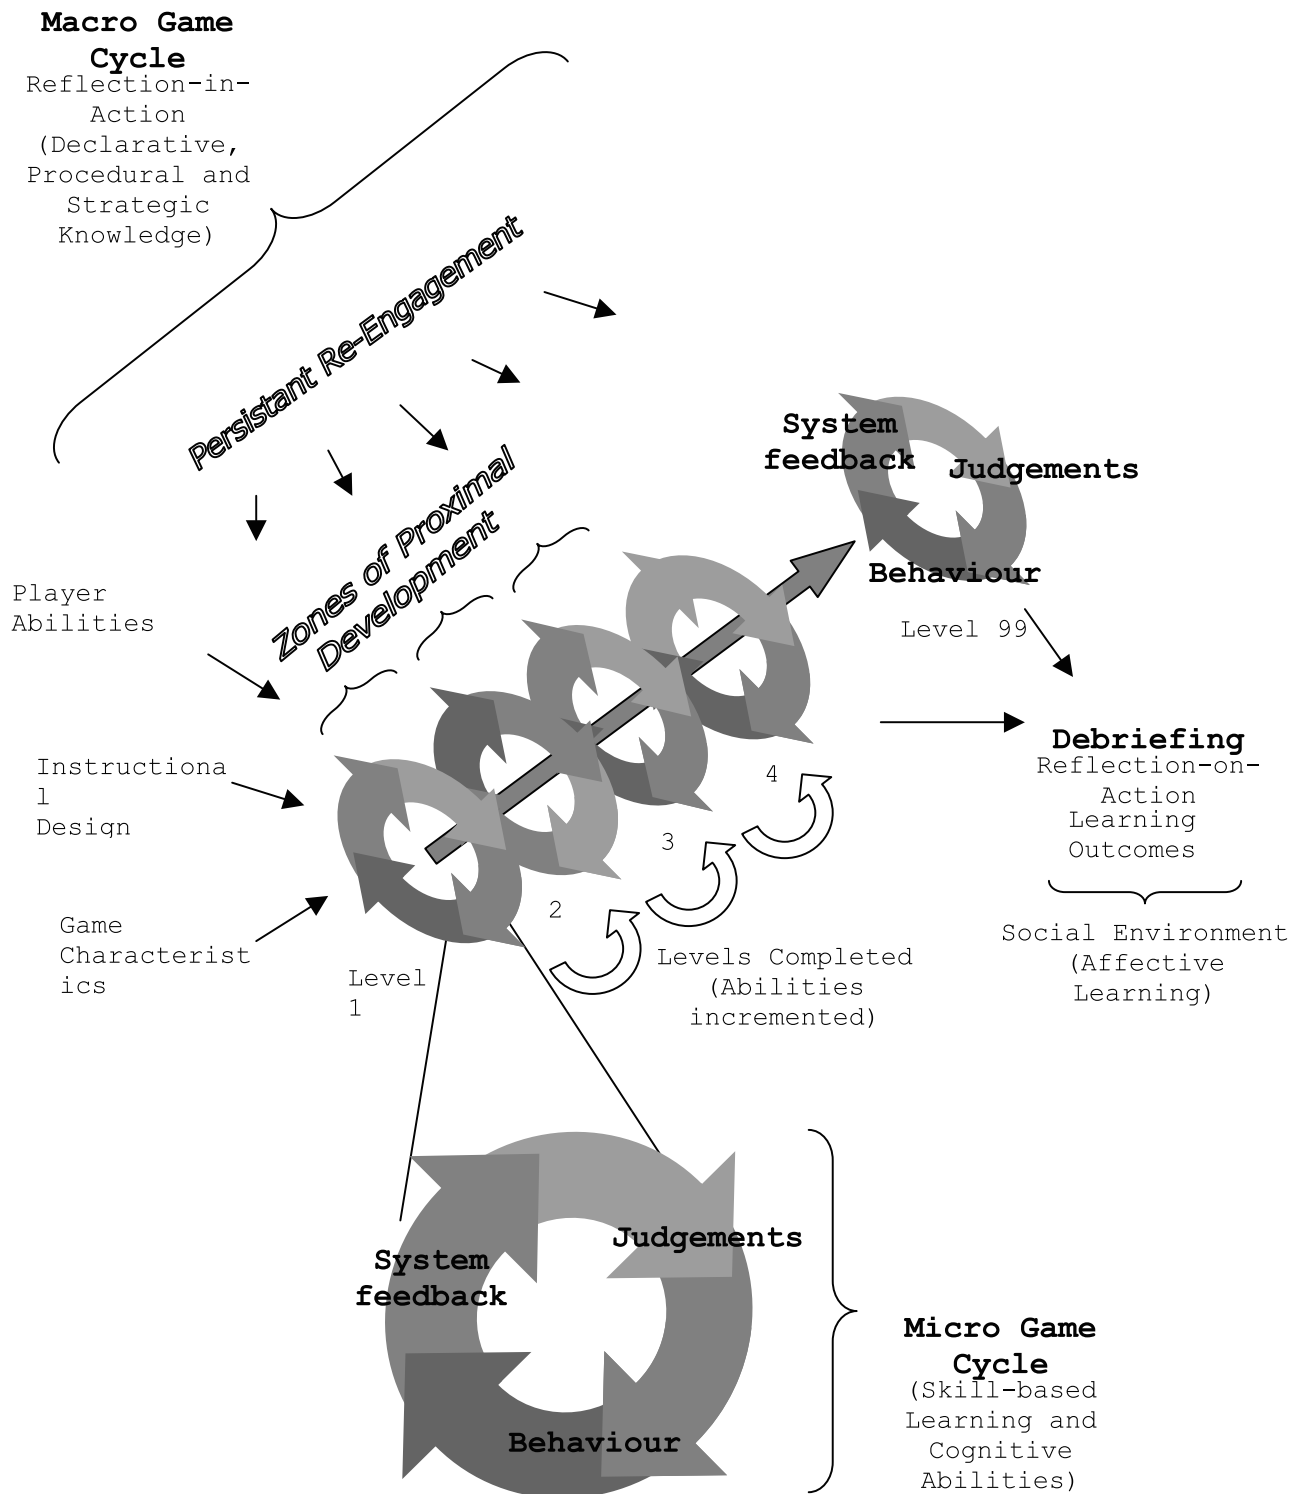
Macro Game Cycle
Reflection-in-Action (Declarative, Procedural and Strategic Knowledge)

Persistant Re-Engagement

Zones of Proximal Development

System feedback
Judgements
Behaviour

Player Abilities

Instructional Design

Game Characteristics

Level 1

2

3

4

Level 99

Levels Completed (Abilities incremented)

Debriefing
Reflection-on-Action
Learning Outcomes

Social Environment (Affective Learning)

System feedback
Judgements
Behaviour

Micro Game Cycle
(Skill-based Learning and Cognitive Abilities)